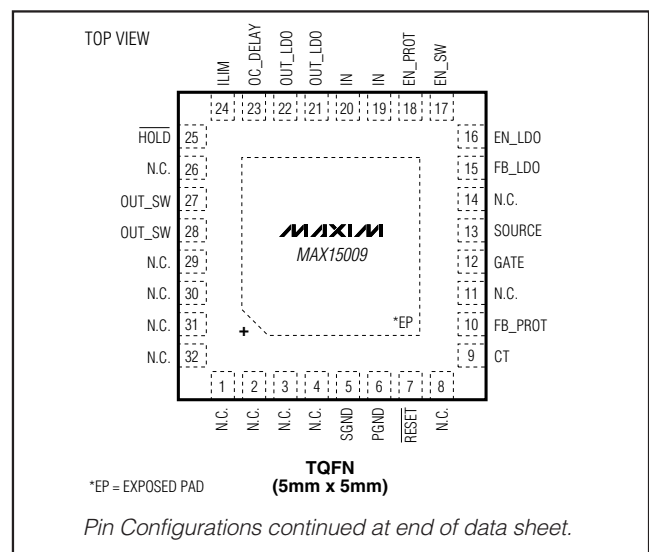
TOP VIEW

ILIM OC_DELAY OUT_LDO OUT_LDO IN IN EN_PROT EN_SW

24 23 22 21 20 19 18 17

$\overline{HOLD}$ 25
N.C. 26
OUT_SW 27
OUT_SW 28
N.C. 29
N.C. 30
N.C. 31
N.C. 32

16 EN_LDO
15 FB_LDO
14 N.C.
13 SOURCE
12 GATE
11 N.C.
10 FB_PROT
9 CT

MAXIM
MAX15009

*EP

+

1 2 3 4 5 6 7 8

N.C. N.C. N.C. N.C. SGND PGND $\overline{RESET}$ N.C.

*EP = EXPOSED PAD

TQFN
(5mm x 5mm)

Pin Configurations continued at end of data sheet.